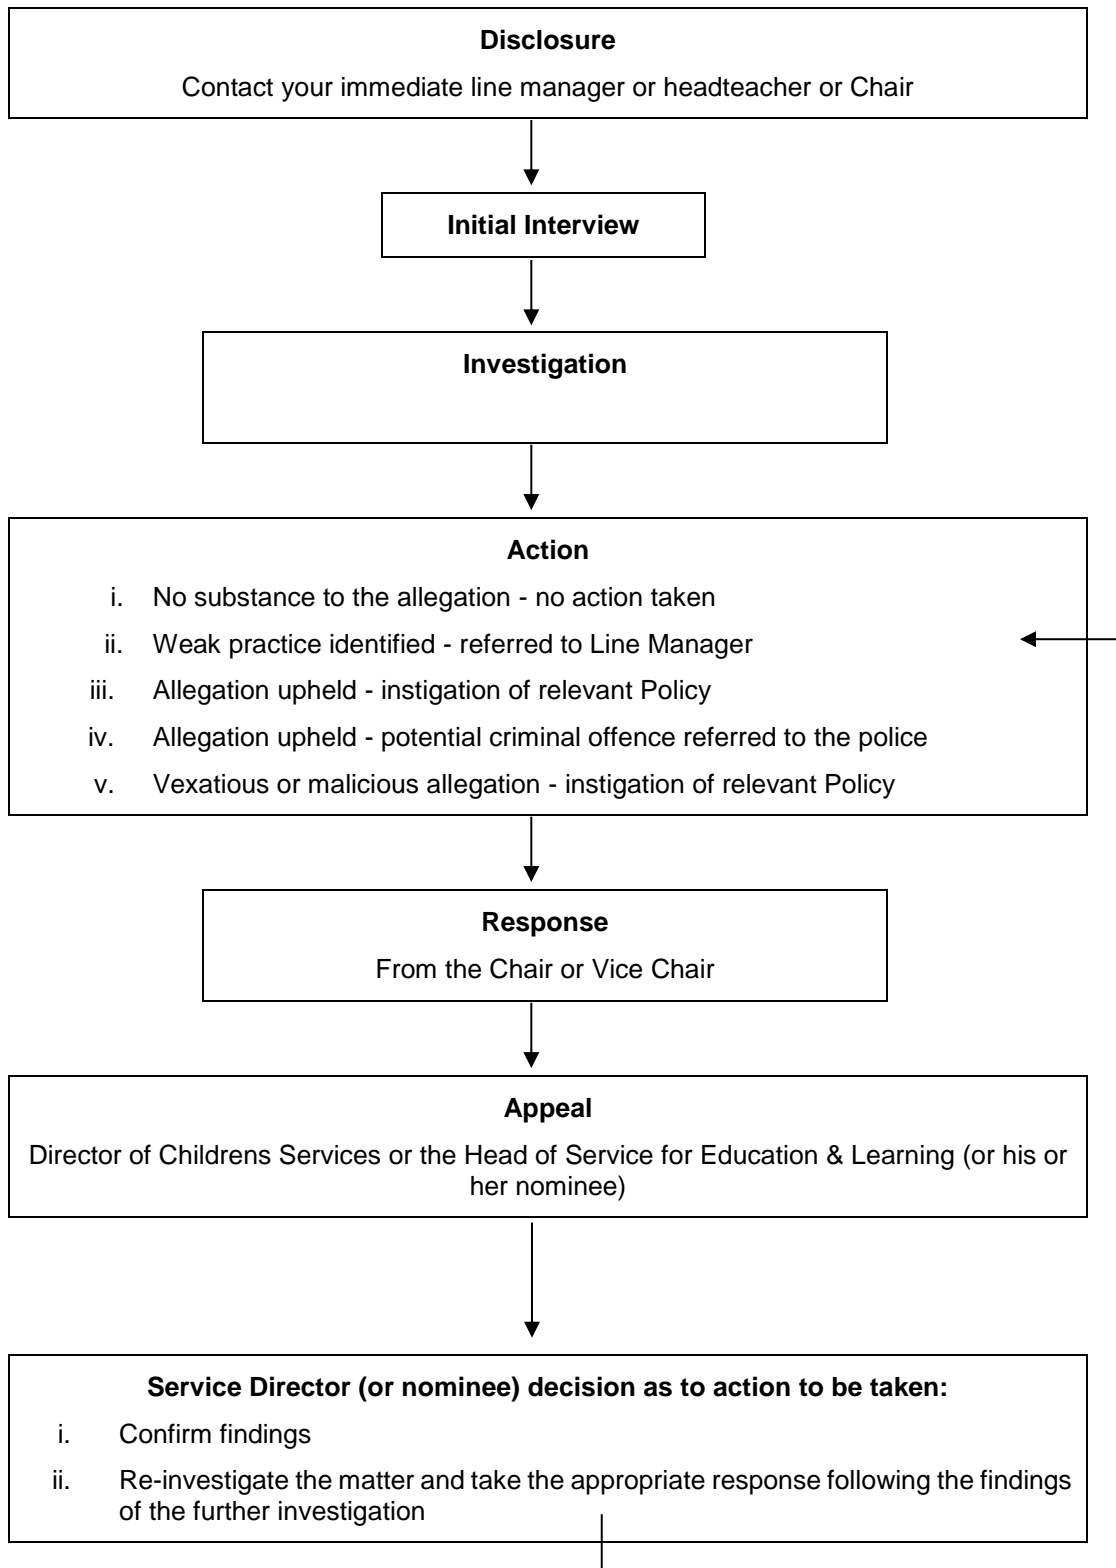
**Disclosure**

Contact your immediate line manager or headteacher or Chair

**Initial Interview**

**Investigation**

**Action**

i. No substance to the allegation - no action taken

ii. Weak practice identified - referred to Line Manager

iii. Allegation upheld - instigation of relevant Policy

iv. Allegation upheld - potential criminal offence referred to the police

v. Vexatious or malicious allegation - instigation of relevant Policy

**Response**

From the Chair or Vice Chair

**Appeal**

Director of Childrens Services or the Head of Service for Education & Learning (or his or her nominee)

**Service Director (or nominee) decision as to action to be taken:**

i. Confirm findings

ii. Re-investigate the matter and take the appropriate response following the findings of the further investigation